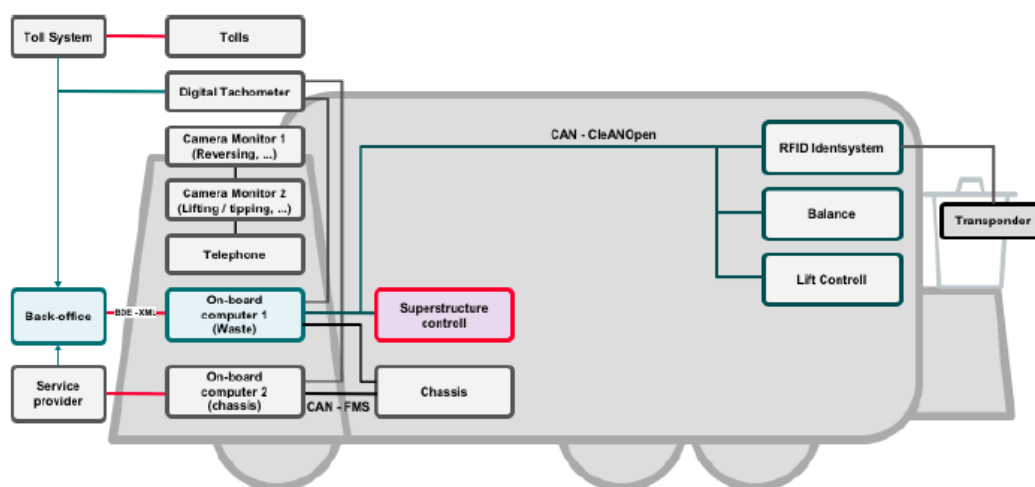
Toll System

Tolls

Digital Tachometer

Camera Monitor 1 (Reversing, ...)

Camera Monitor 2 (Lifting / tipping, ...)

Telephone

Back-office

BDE -XML

On-board computer 1 (Waste)

Service provider

On-board computer 2 (chassis)

CAN - FMS

Superstructure controll

Chassis

CAN - CleANOpen

RFID Identsystem

Balance

Lift Controll

Transponder